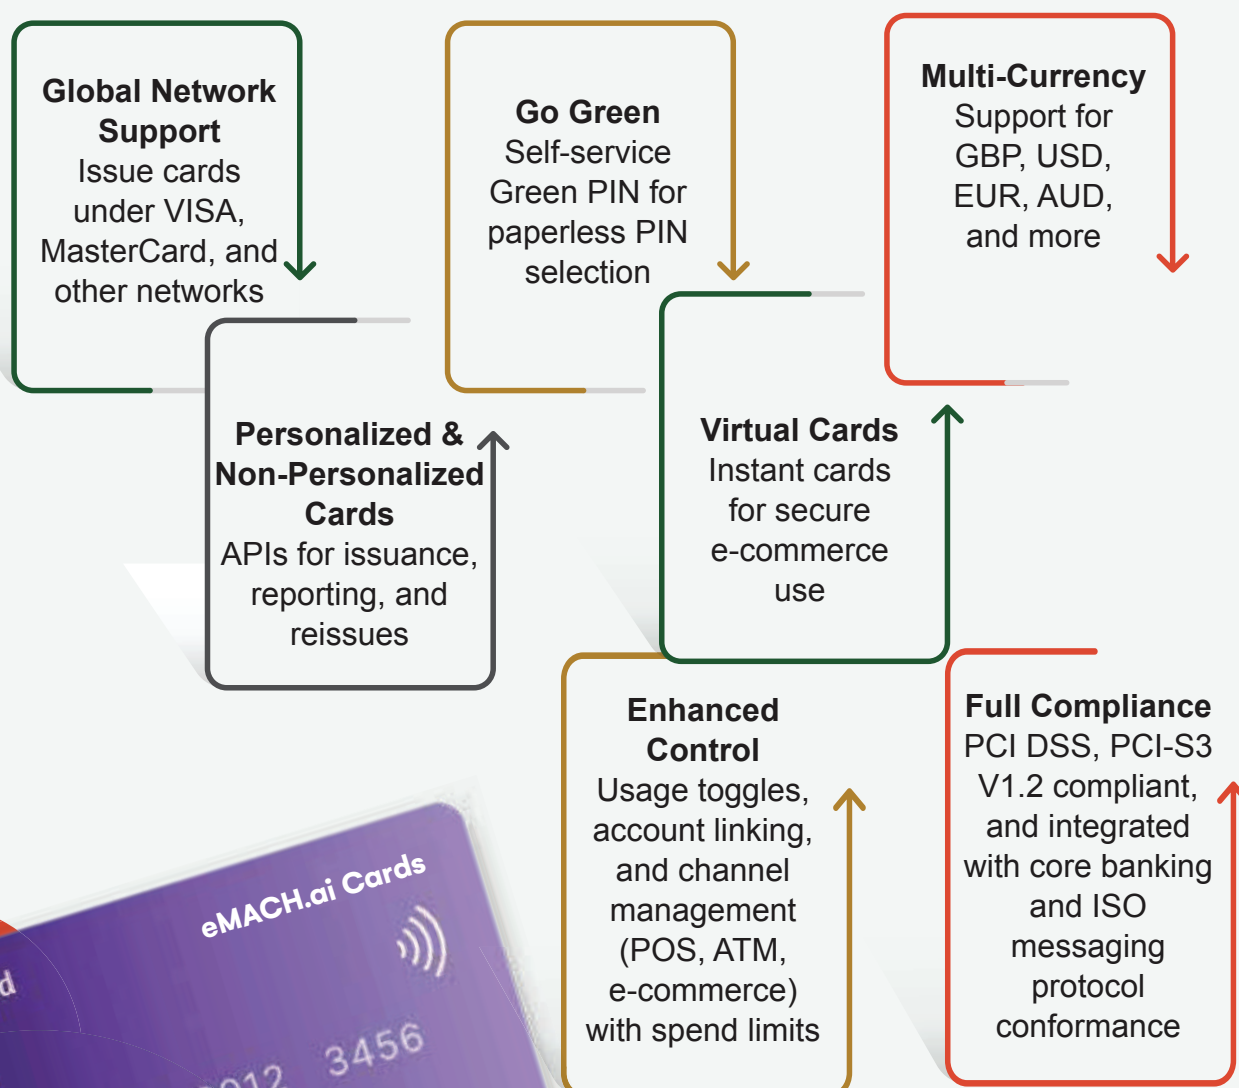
Global Network Support
Issue cards under VISA, MasterCard, and other networks

Go Green
Self-service Green PIN for paperless PIN selection

Multi-Currency
Support for GBP, USD, EUR, AUD, and more

Personalized & Non-Personalized Cards
APIs for issuance, reporting, and reissues

Virtual Cards
Instant cards for secure e-commerce use

Enhanced Control
Usage toggles, account linking, and channel management (POS, ATM, e-commerce) with spend limits

Full Compliance
PCI DSS, PCI-S3 V1.2 compliant, and integrated with core banking and ISO messaging protocol conformance

eMACH.ai Cards
d
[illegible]012 3456